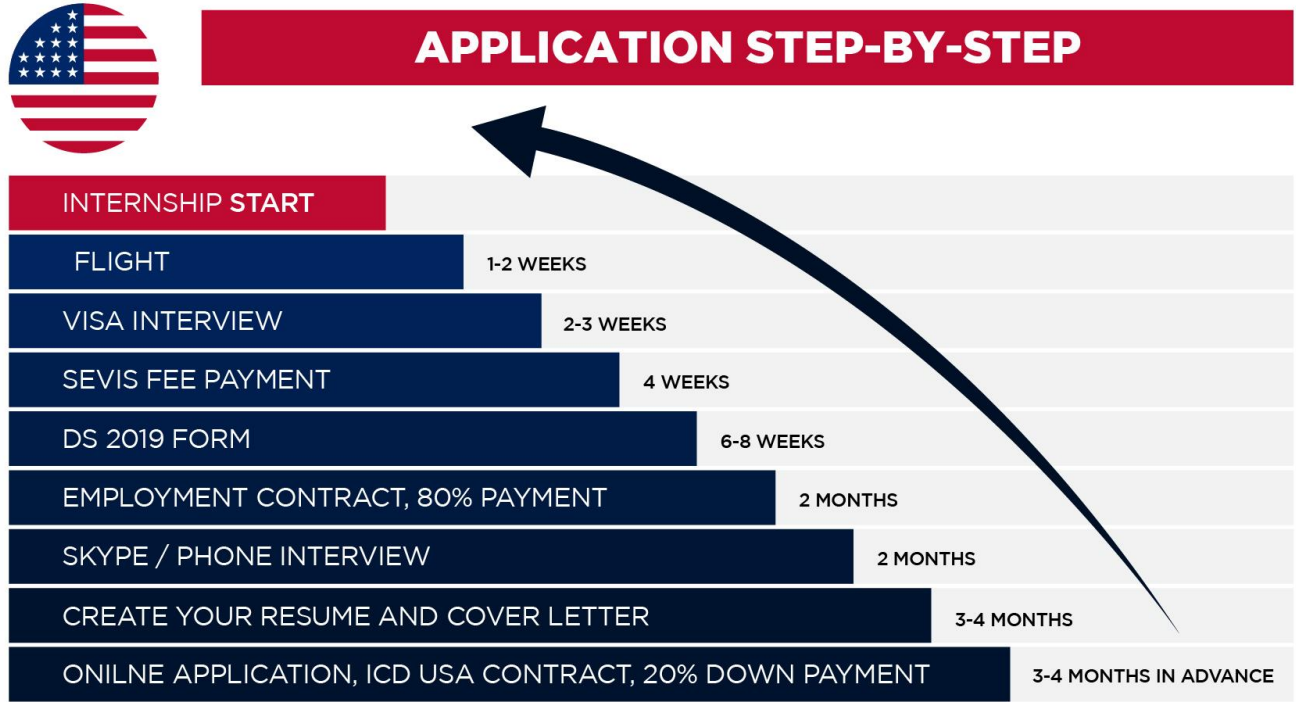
APPLICATION STEP-BY-STEP

INTERNSHIP START

FLIGHT 1-2 WEEKS

VISA INTERVIEW 2-3 WEEKS

SEVIS FEE PAYMENT 4 WEEKS

DS 2019 FORM 6-8 WEEKS

EMPLOYMENT CONTRACT, 80% PAYMENT 2 MONTHS

SKYPE / PHONE INTERVIEW 2 MONTHS

CREATE YOUR RESUME AND COVER LETTER 3-4 MONTHS

ONILNE APPLICATION, ICD USA CONTRACT, 20% DOWN PAYMENT 3-4 MONTHS IN ADVANCE